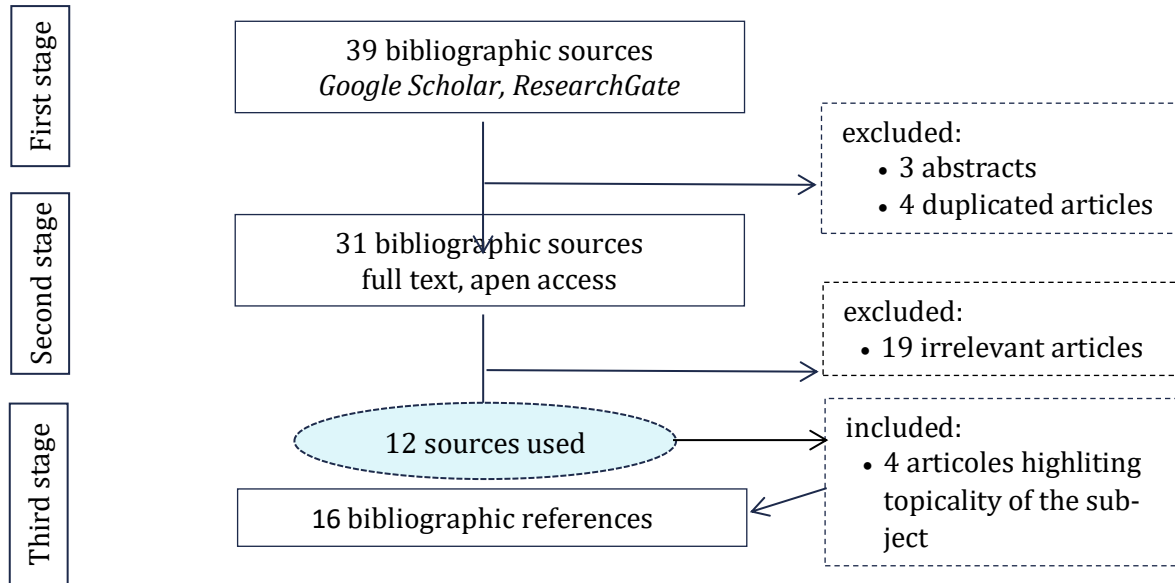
First stage

39 bibliographic sources
*Google Scholar, ResearchGate*

excluded:
• 3 abstracts
• 4 duplicated articles

Second stage

31 bibliographic sources
full text, apen access

excluded:
• 19 irrelevant articles

Third stage

12 sources used

included:
• 4 articoles highliting topicality of the subject

16 bibliographic references